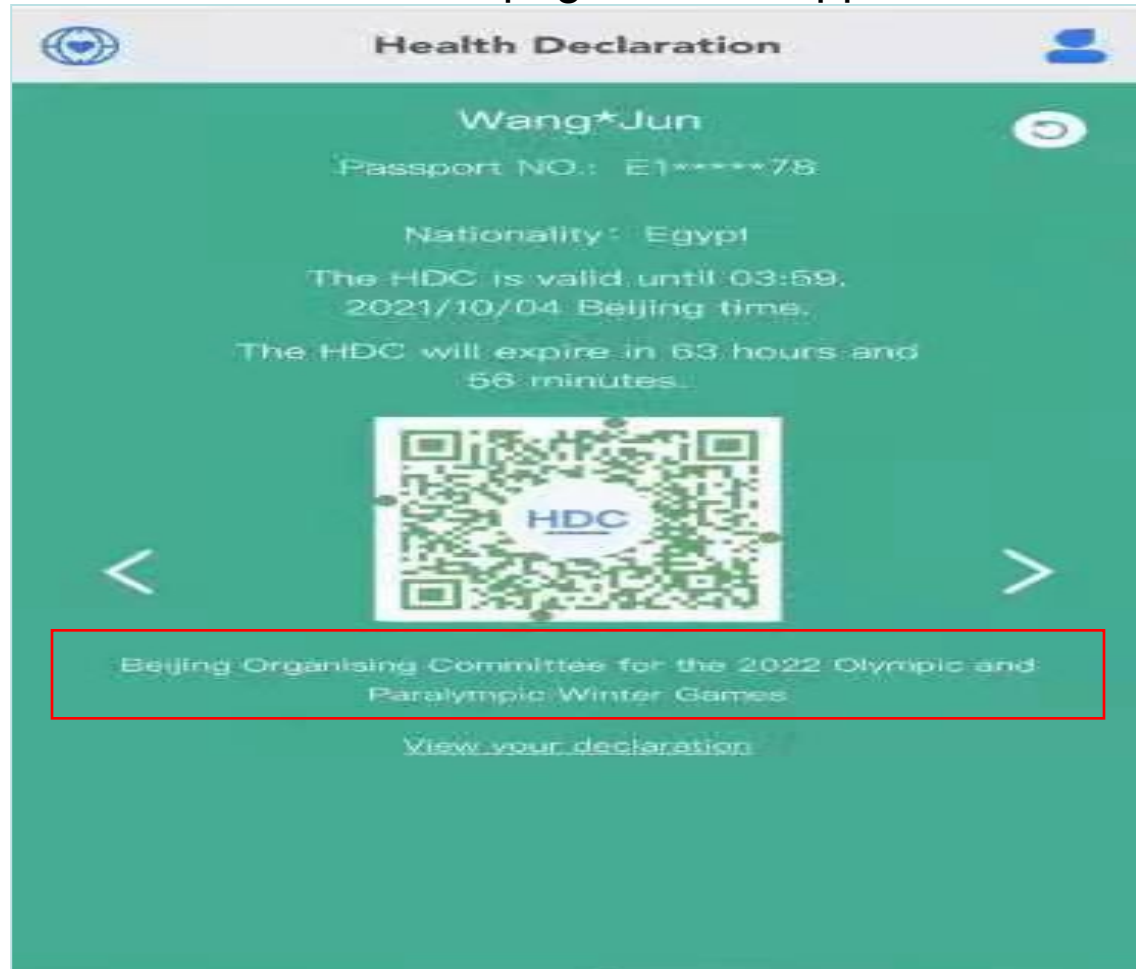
Health Declaration

Wang*Jun

Passport NO.: E1*****78

Nationality: Egypt

The HDC is valid until 03:59, 2021/10/04 Beijing time.

The HDC will expire in 63 hours and 56 minutes.

HDC

Beijing Organising Committee for the 2022 Olympic and Paralympic Winter Games

View your declaration